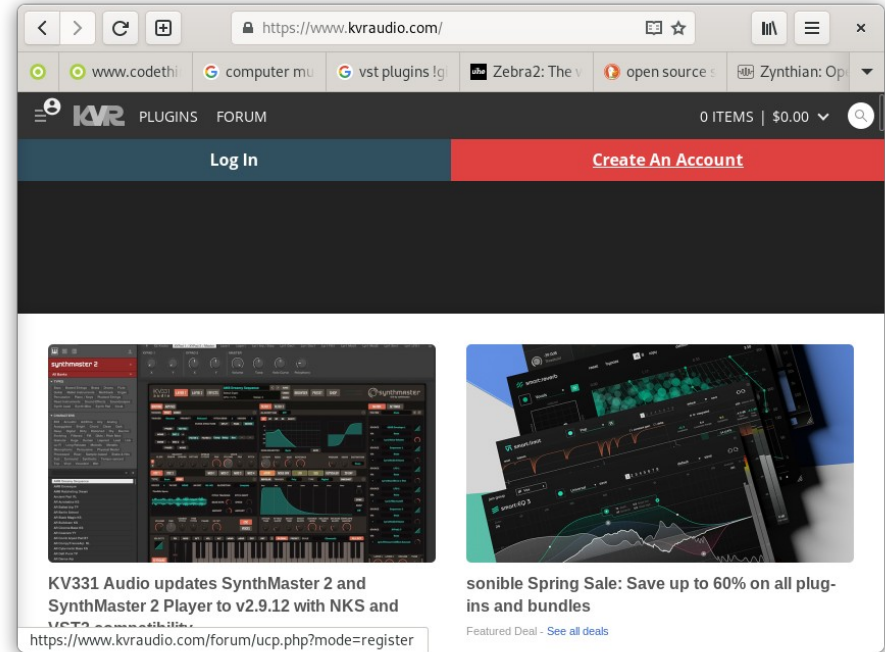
https://www.kvraudio.com/

www.codethi | computer mu | vst plugins !g | Zebra2: The v | open source s | Zynthian: Op

KVR PLUGINS FORUM 0 ITEMS | $0.00

Log In

Create An Account

synthmaster 2

synthmaster

smart:reverb

smart:limit

smart:EQ 3

KV331 Audio updates SynthMaster 2 and SynthMaster 2 Player to v2.9.12 with NKS and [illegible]

sonible Spring Sale: Save up to 60% on all plug-ins and bundles

Featured Deal - See all deals

https://www.kvraudio.com/forum/ucp.php?mode=register